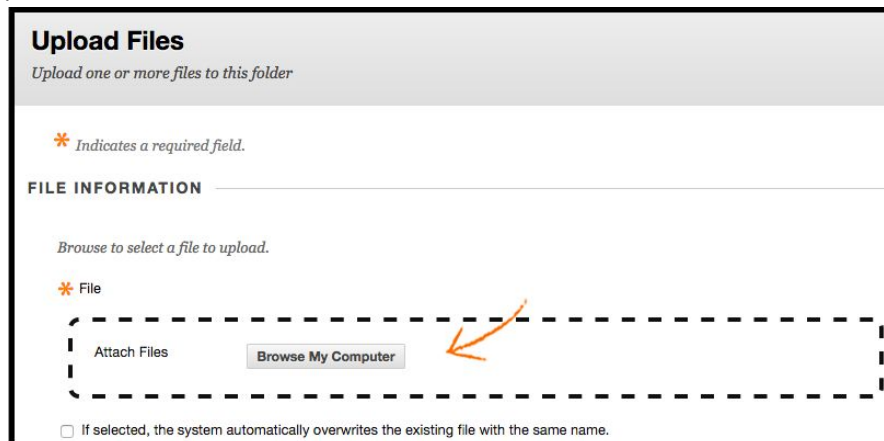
Upload Files

Upload one or more files to this folder

* Indicates a required field.

FILE INFORMATION

Browse to select a file to upload.

* File

Attach Files

Browse My Computer

If selected, the system automatically overwrites the existing file with the same name.